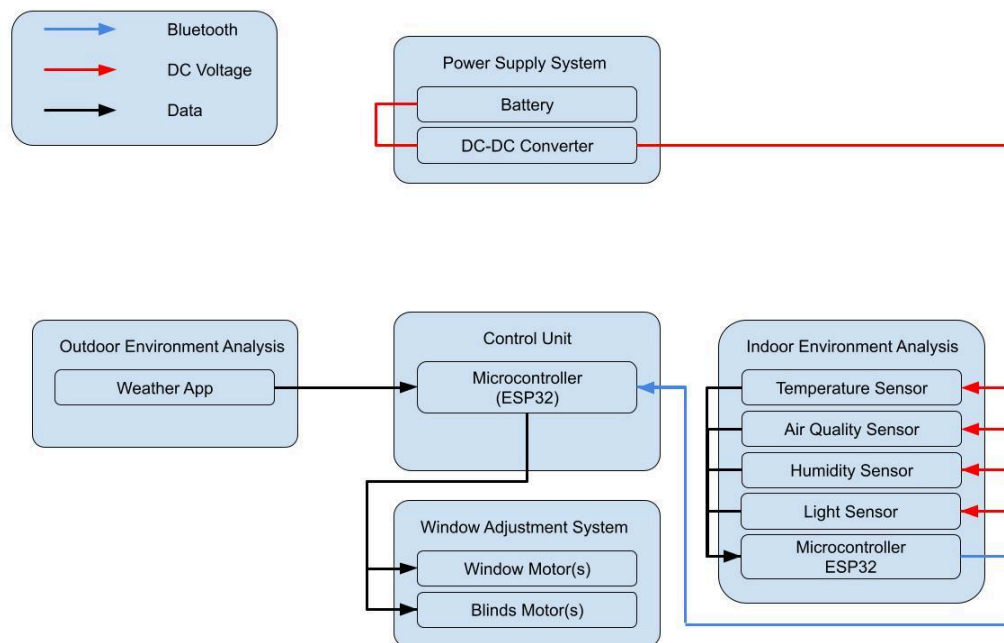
Bluetooth
DC Voltage
Data

Power Supply System
Battery
DC-DC Converter

Outdoor Environment Analysis
Weather App

Control Unit
Microcontroller (ESP32)

Indoor Environment Analysis
Temperature Sensor
Air Quality Sensor
Humidity Sensor
Light Sensor
Microcontroller ESP32

Window Adjustment System
Window Motor(s)
Blinds Motor(s)